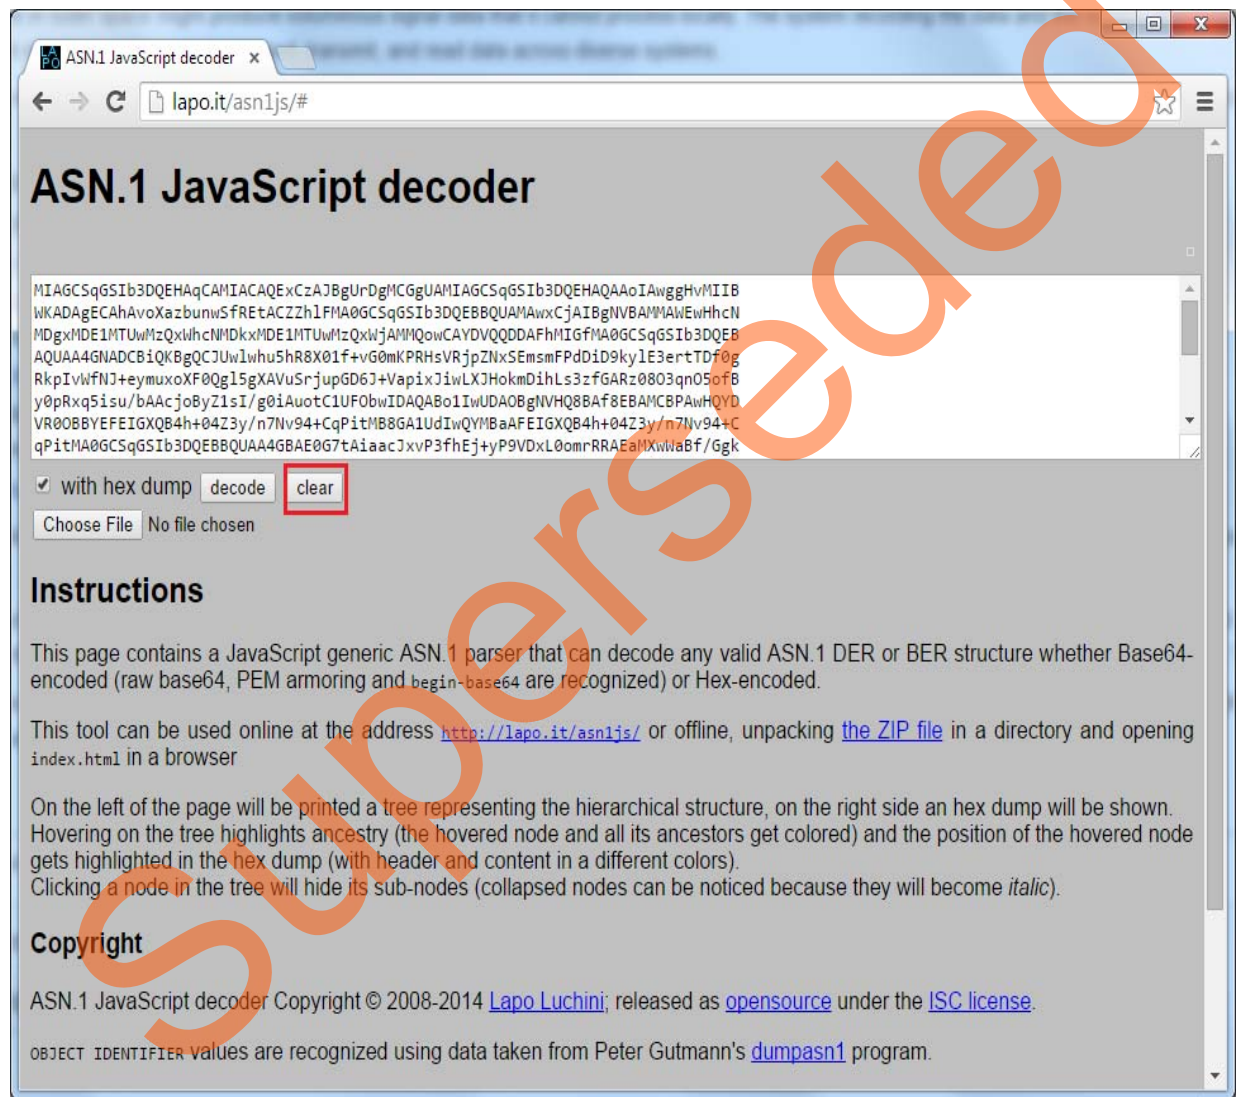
ASN.1 JavaScript decoder ×

lapo.it/asn1js/#

ASN.1 JavaScript decoder

MIAGCSqGSIb3DQEHAqCAMIACAQExCzAJBgUrDgMCGgUAMIAGCSqGSIb3DQEHAQAAoIAwggHvMIIB
WKADAgECAhAvoXazbunwSfREtACZZhlFMA0GCSqGSIb3DQEBBQUAMAwxCjAIBgNVBAMMAWEwHhcN
MDgxMDE1MTUwMzQxWhcNMDkxMDE1MTUwMzQxWjAMMQowCAYDVQQDDAFhMIGfMA0GCSqGSIb3DQEB
AQUAA4GNADCBiQKBgQCJUwlwhu5hR8X01f+vG0mKPRHsVRjpZNxSEmsmFPdDiD9kylE3ertTDf0g
RkpIvWfNJ+eymuxoXF0Qgl5gXAVuSrjupGD6J+VapixJiwLXJHokmDihLs3zfGARz08O3qnO5ofB
y0pRxq5isu/bAAcjoByZ1sI/g0iAuotC1UFObwIDAQABo1IwUDAOBgNVHQ8BAf8EBAMCBPAwHQYD
VR0OBBYEFEIGXQB4h+04Z3y/n7Nv94+CqPitMB8GA1UdIwQYMBaAFEIGXQB4h+04Z3y/n7Nv94+C
qPitMA0GCSqGSIb3DQEBBQUAA4GBAE0G7tAiaacJxvP3fhEj+yP9VDxL0omrRRAEaMXwWaBf/Ggk

with hex dump decode clear

Choose File No file chosen

Instructions

This page contains a JavaScript generic ASN.1 parser that can decode any valid ASN.1 DER or BER structure whether Base64-encoded (raw base64, PEM armoring and begin-base64 are recognized) or Hex-encoded.

This tool can be used online at the address http://lapo.it/asn1js/ or offline, unpacking the ZIP file in a directory and opening index.html in a browser

On the left of the page will be printed a tree representing the hierarchical structure, on the right side an hex dump will be shown. Hovering on the tree highlights ancestry (the hovered node and all its ancestors get colored) and the position of the hovered node gets highlighted in the hex dump (with header and content in a different colors).
Clicking a node in the tree will hide its sub-nodes (collapsed nodes can be noticed because they will become italic).

Copyright

ASN.1 JavaScript decoder Copyright © 2008-2014 Lapo Luchini; released as opensource under the ISC license.

OBJECT IDENTIFIER values are recognized using data taken from Peter Gutmann's dumpasn1 program.

Superseded